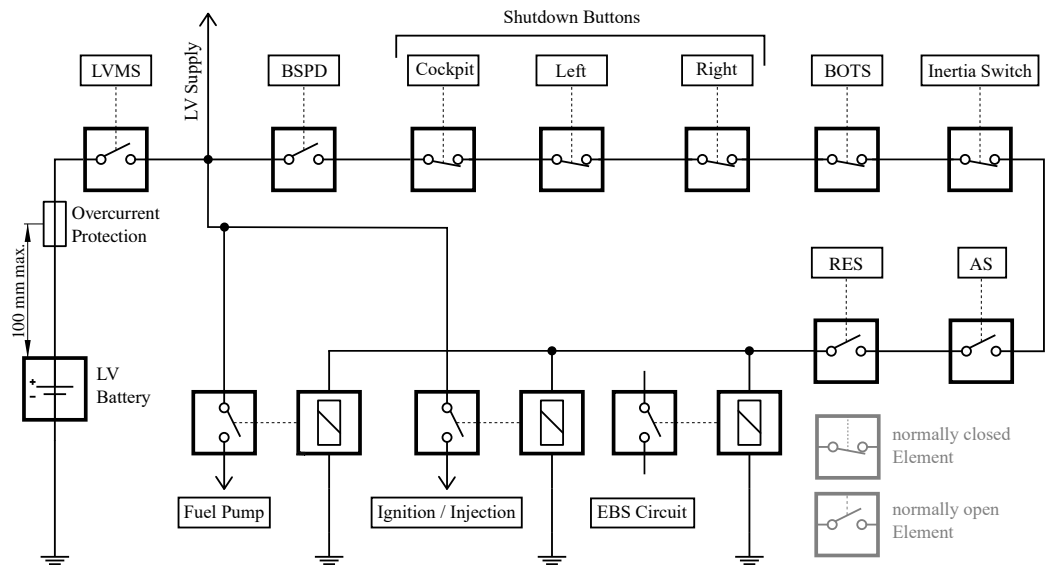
Shutdown Buttons

LV Supply

LVMS

BSPD

Cockpit

Left

Right

BOTS

Inertia Switch

Overcurrent Protection

100 mm max.

RES

AS

LV Battery

+

-

normally closed Element

normally open Element

Fuel Pump

Ignition / Injection

EBS Circuit